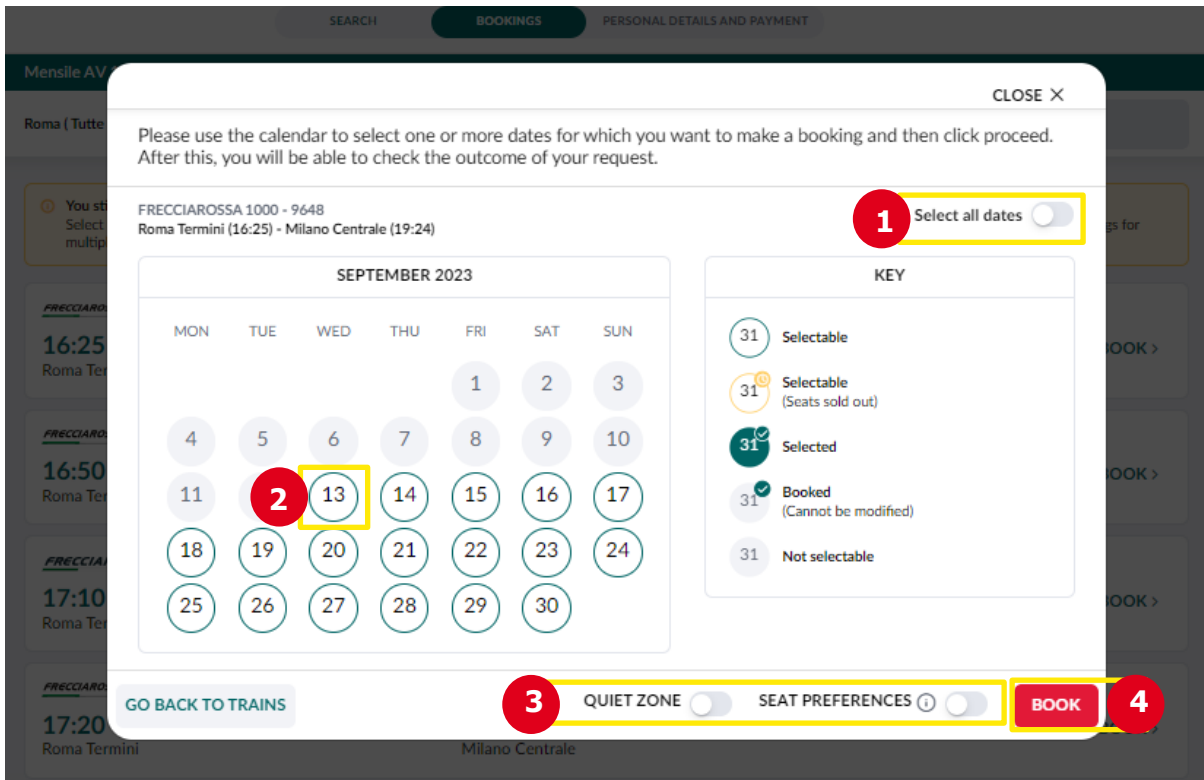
SEARCH BOOKINGS PERSONAL DETAILS AND PAYMENT

Mensile AV

Roma ( Tutte

You st
Select
multip

gs for

FRECCIAROSSA
16:25
Roma Termi

BOOK >

FRECCIAROSSA
16:50
Roma Term

BOOK >

FRECCIA
17:10
Roma Ter

BOOK >

FRECCIAROSSA
17:20
Roma Termini

Milano Centrale

CLOSE ✕

Please use the calendar to select one or more dates for which you want to make a booking and then click proceed. After this, you will be able to check the outcome of your request.

FRECCIAROSSA 1000 - 9648
Roma Termini (16:25) - Milano Centrale (19:24)

1 Select all dates

SEPTEMBER 2023

| MON | TUE | WED | THU | FRI | SAT | SUN |
|---|---|---|---|---|---|---|
| | | | | 1 | 2 | 3 |
| 4 | 5 | 6 | 7 | 8 | 9 | 10 |
| 11 | 2 | 13 | 14 | 15 | 16 | 17 |
| 18 | 19 | 20 | 21 | 22 | 23 | 24 |
| 25 | 26 | 27 | 28 | 29 | 30 | |

KEY

31 Selectable
31 Selectable (Seats sold out)
31 Selected
31 Booked (Cannot be modified)
31 Not selectable

GO BACK TO TRAINS

3 QUIET ZONE SEAT PREFERENCES ⓘ

BOOK 4